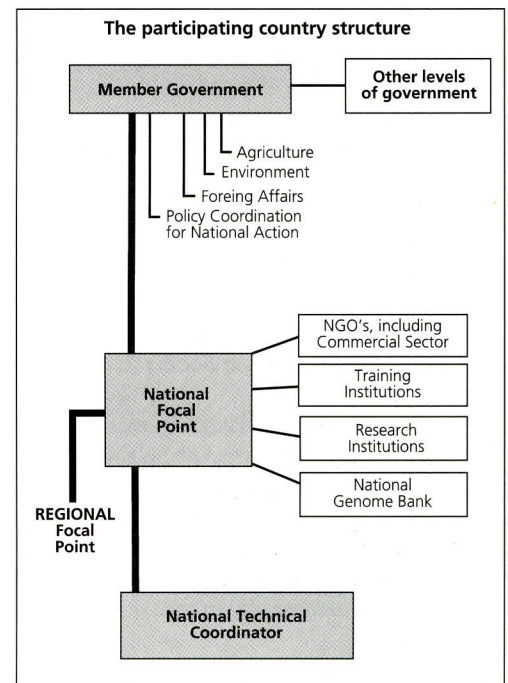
The participating country structure

Member Government

Other levels of government

Agriculture

Environment

Foreing Affairs

Policy Coordination for National Action

National Focal Point

NGO's, including Commercial Sector

Training Institutions

Research Institutions

National Genome Bank

REGIONAL Focal Point

National Technical Coordinator